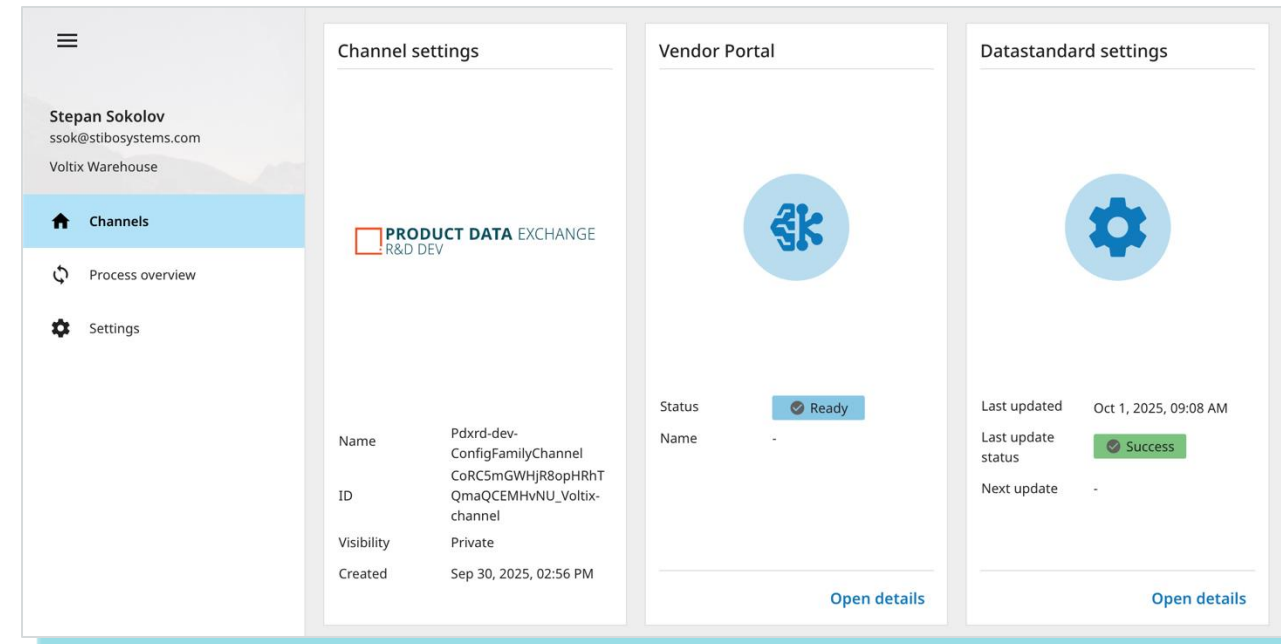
Stepan Sokolov
ssok@stibosystems.com
Voltix Warehouse

Channels
Process overview
Settings

Channel settings

PRODUCT DATA EXCHANGE
R&D DEV

| Name | Pdxrd-dev-ConfigFamilyChannel |
|---|---|
| ID | CoRC5mGWHjR8opHRhTQmaQCEMHvNU_Voltix-channel |
| Visibility | Private |
| Created | Sep 30, 2025, 02:56 PM |

Vendor Portal

| Status | Ready |
|---|---|
| Name | - |

Open details

Datastandard settings

| Last updated | Oct 1, 2025, 09:08 AM |
|---|---|
| Last update status | Success |
| Next update | - |

Open details